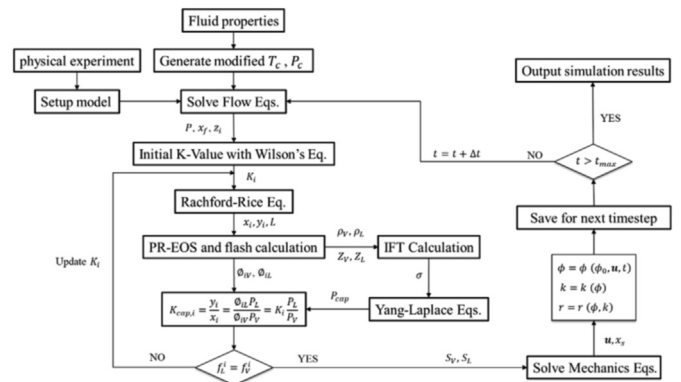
Fluid properties

physical experiment

Generate modified $T_c$ , $P_c$

Setup model

Solve Flow Eqs.

$P$ , $x_f$, $z_i$

Initial K-Value with Wilson's Eq.

$K_i$

Rachford-Rice Eq.

$x_i, y_i, L$

PR-EOS and flash calculation

$\rho_V, \rho_L$

$Z_V, Z_L$

IFT Calculation

$\sigma$

$\emptyset_{iV}, \emptyset_{iL}$

$K_{cnp,i} = \frac{y_i}{x_i} = \frac{\emptyset_{iL} P_L}{\emptyset_{iV} P_V} = K_i \frac{P_L}{P_V}$

$P_{cap}$

Yang-Laplace Eqs.

Update $K_i$

NO

$f_L^i = f_V^i$

YES

$S_V, S_L$

Solve Mechanics Eqs.

$\boldsymbol{u}, x_s$

$\phi = \phi\ (\phi_0, \boldsymbol{u}, t)$
$k = k\ (\phi)$
$r = r\ (\phi, k)$

Save for next timestep

$t > t_{max}$

NO

$t = t + \Delta t$

YES

Output simulation results